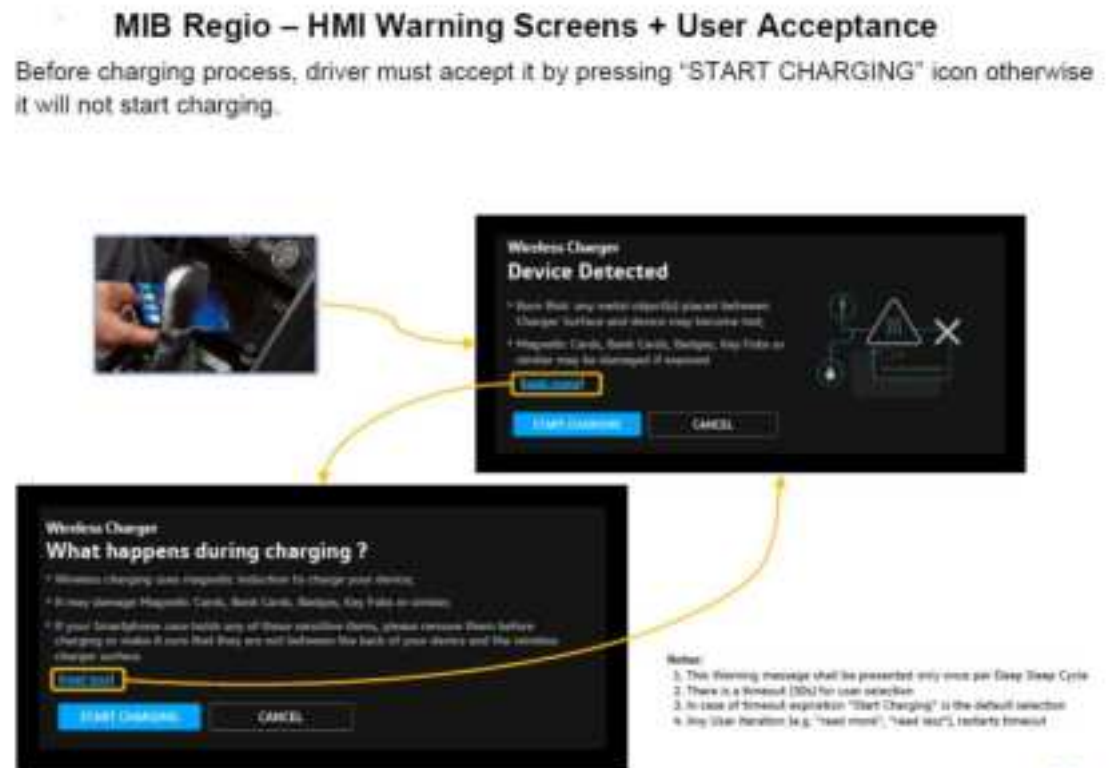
MIB Regio – HMI Warning Screens + User Acceptance

Before charging process, driver must accept it by pressing "START CHARGING" icon otherwise it will not start charging.

Wireless Charger

Device Detected

• Burn Risk: any metal object(s) placed between Charger Surface and device may become hot.

• Magnetic Cards, Bank Cards, Badges, Key Fobs or similar may be damaged if exposed.

Read more

START CHARGING

CANCEL

Wireless Charger

What happens during charging ?

• Wireless charging uses magnetic induction to charge your device.

• It may damage Magnetic Cards, Bank Cards, Badges, Key Fobs or similar.

• If your Smartphone case holds any of these sensitive items, please remove them before charging or make it sure that they are not between the back of your device and the wireless charger surface.

Read less

START CHARGING

CANCEL

Notes:
1. This Warning message shall be presented only once per Deep Sleep Cycle
2. There is a timeout (30s) for user selection
3. In case of timeout expiration "Start Charging" is the default selection
4. Any User iteration (e.g. "read more", "read less"), restarts timeout